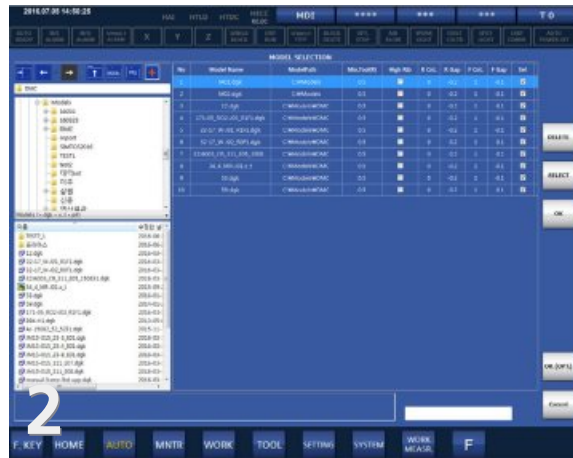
2016.07.05 14:58:25

MDI

T0

MODEL SELECTION

| No | Model Name | ModelPath | Min.Tool(R) | High Rib | X Cnt. | X Gap | Y Cnt. | Y Gap | Sel |
|---|---|---|---|---|---|---|---|---|---|
| 1 | MO1.dgk | C:\Models\ | 0.5 | | 0 | 0.2 | 0 | 0.1 | |
| 2 | MO2.dgk | C:\Models\ | 0.5 | | 0 | 0.2 | 0 | 0.1 | |
| 3 | 13.dgk | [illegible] | 0.5 | | 0 | 0.2 | 0 | 0.1 | |
| 4 | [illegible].dgk | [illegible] | 0.5 | | 0 | 0.2 | 0 | 0.1 | |
| 5 | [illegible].dgk | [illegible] | 0.5 | | 0 | 0.2 | 0 | 0.1 | |
| 6 | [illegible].dgk | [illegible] | 0.5 | | 0 | 0.2 | 0 | 0.1 | |
| 7 | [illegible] | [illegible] | 0.5 | | 0 | 0.2 | 0 | 0.1 | |
| 8 | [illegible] | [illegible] | 0.5 | | 0 | 0.2 | 0 | 0.1 | |
| 9 | 19.dgk | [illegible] | 0.5 | | 0 | 0.2 | 0 | 0.1 | |
| 10 | 5b.dgk | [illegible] | 0.5 | | 0 | 0.2 | 0 | 0.1 | |

DELETE

SELECT

OK

OK (UP1)

Cancel

2

F. KEY HOME AUTO MNTR WORK TOOL SETTING SYSTEM WORK MEASR. F